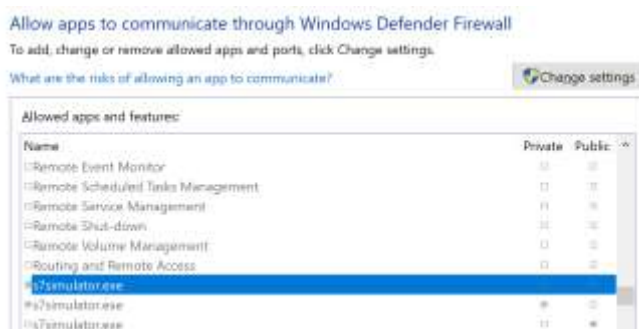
Allow apps to communicate through Windows Defender Firewall

To add, change or remove allowed apps and ports, click Change settings.

What are the risks of allowing an app to communicate?

Change settings

Allowed apps and features:

| Name | Private | Public |
|---|---|---|
| Remote Event Monitor | | |
| Remote Scheduled Tasks Management | | |
| Remote Service Management | | |
| Remote Shut-down | | |
| Remote Volume Management | | |
| Routing and Remote Access | | |
| s7simulator.exe | | |
| s7simulator.exe | | |
| s7simulator.exe | | |